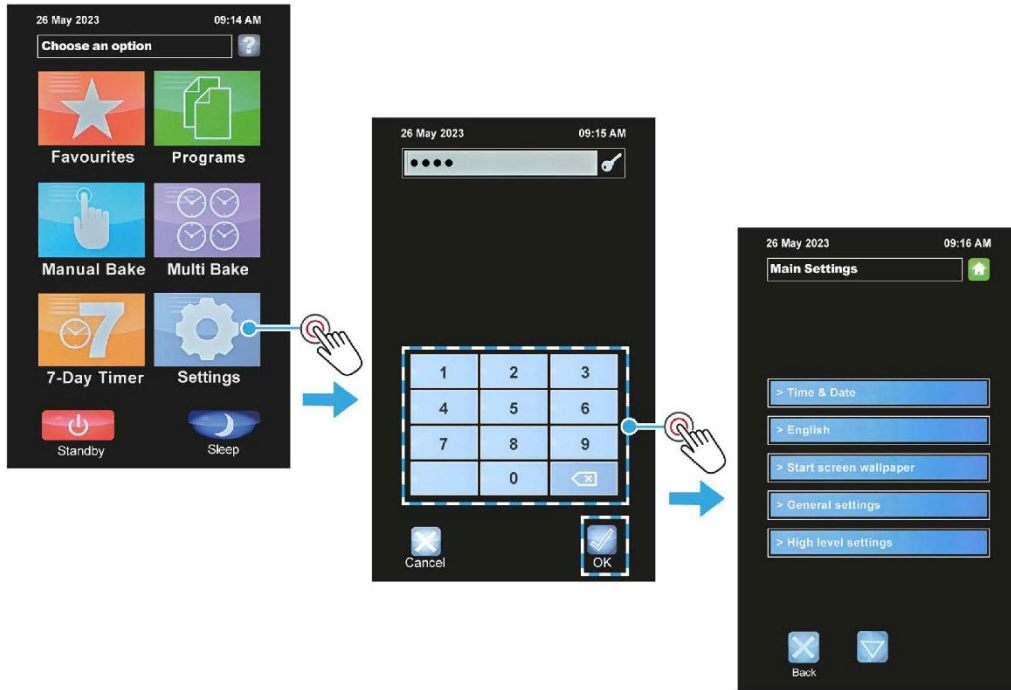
26 May 2023 09:14 AM

Choose an option

Favourites

Programs

Manual Bake

Multi Bake

7-Day Timer

Settings

Standby

Sleep

26 May 2023 09:15 AM

••••

| 1 | 2 | 3 |
|---|---|---|
| 4 | 5 | 6 |
| 7 | 8 | 9 |
|  | 0 |  |

Cancel

OK

26 May 2023 09:16 AM

Main Settings

> Time & Date

> English

> Start screen wallpaper

> General settings

> High level settings

Back